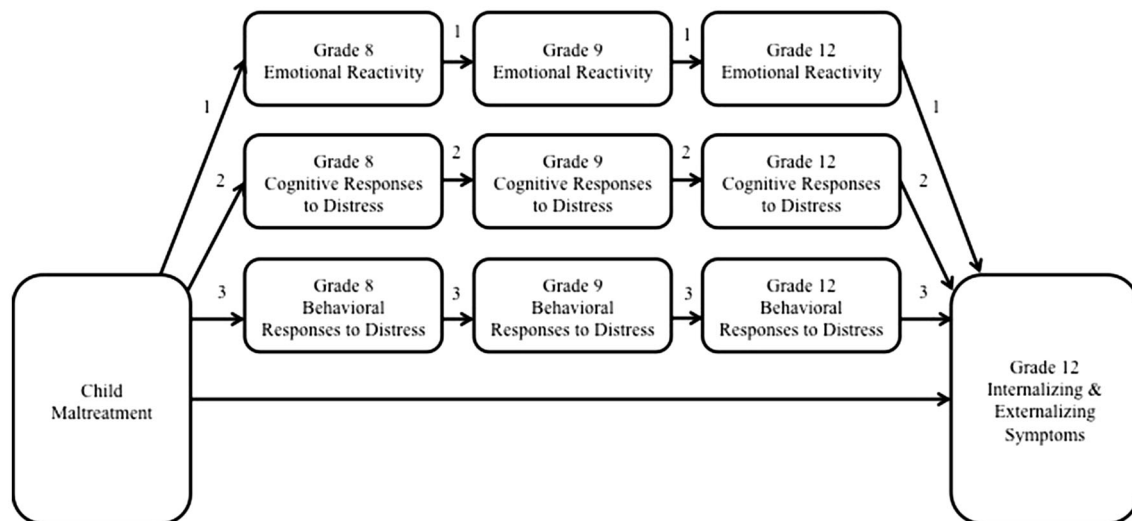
Grade 8
Emotional Reactivity

1

Grade 9
Emotional Reactivity

1

Grade 12
Emotional Reactivity

1

1

Grade 8
Cognitive Responses to Distress

2

Grade 9
Cognitive Responses to Distress

2

Grade 12
Cognitive Responses to Distress

2

2

Grade 8
Behavioral Responses to Distress

3

Grade 9
Behavioral Responses to Distress

3

Grade 12
Behavioral Responses to Distress

3

3

Child Maltreatment

Grade 12
Internalizing & Externalizing Symptoms